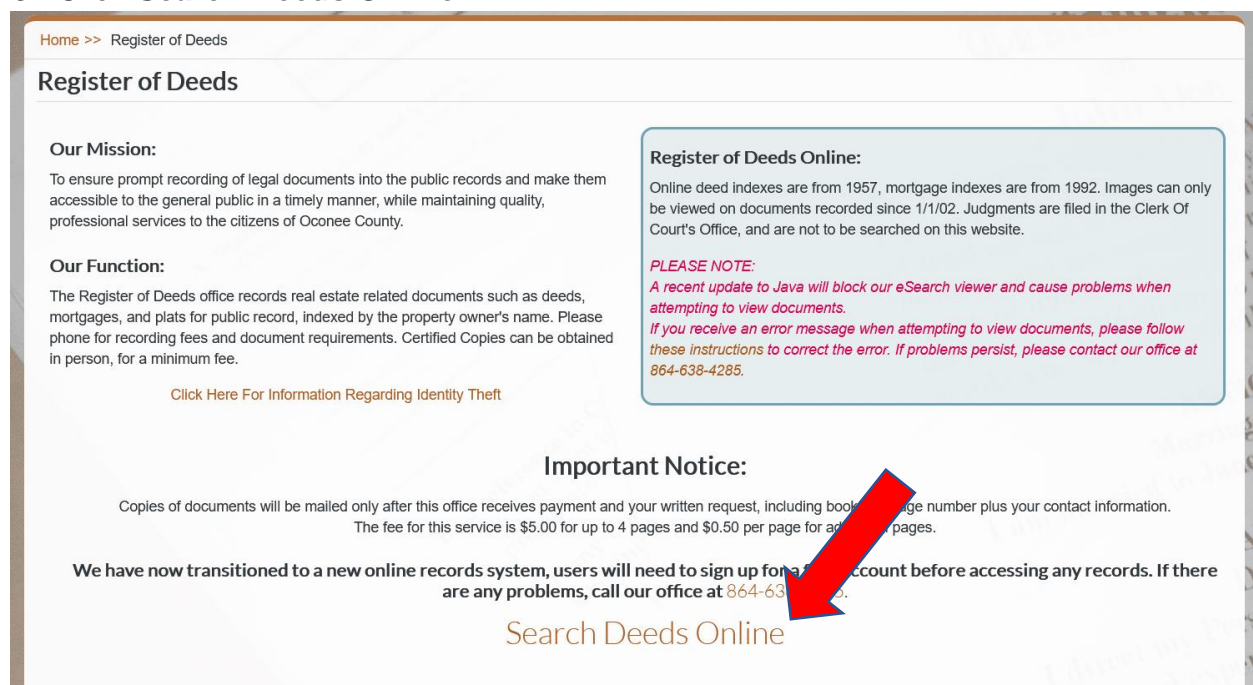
Home >> Register of Deeds

Register of Deeds

Our Mission:

To ensure prompt recording of legal documents into the public records and make them accessible to the general public in a timely manner, while maintaining quality, professional services to the citizens of Oconee County.

Our Function:

The Register of Deeds office records real estate related documents such as deeds, mortgages, and plats for public record, indexed by the property owner's name. Please phone for recording fees and document requirements. Certified Copies can be obtained in person, for a minimum fee.

Click Here For Information Regarding Identity Theft

Register of Deeds Online:

Online deed indexes are from 1957, mortgage indexes are from 1992. Images can only be viewed on documents recorded since 1/1/02. Judgments are filed in the Clerk Of Court's Office, and are not to be searched on this website.

PLEASE NOTE:
A recent update to Java will block our eSearch viewer and cause problems when attempting to view documents.
If you receive an error message when attempting to view documents, please follow these instructions to correct the error. If problems persist, please contact our office at 864-638-4285.

Important Notice:

Copies of documents will be mailed only after this office receives payment and your written request, including book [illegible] page number plus your contact information. The fee for this service is $5.00 for up to 4 pages and $0.50 per page for ad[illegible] pages.

We have now transitioned to a new online records system, users will need to sign up for a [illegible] account before accessing any records. If there are any problems, call our office at 864-63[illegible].

Search Deeds Online